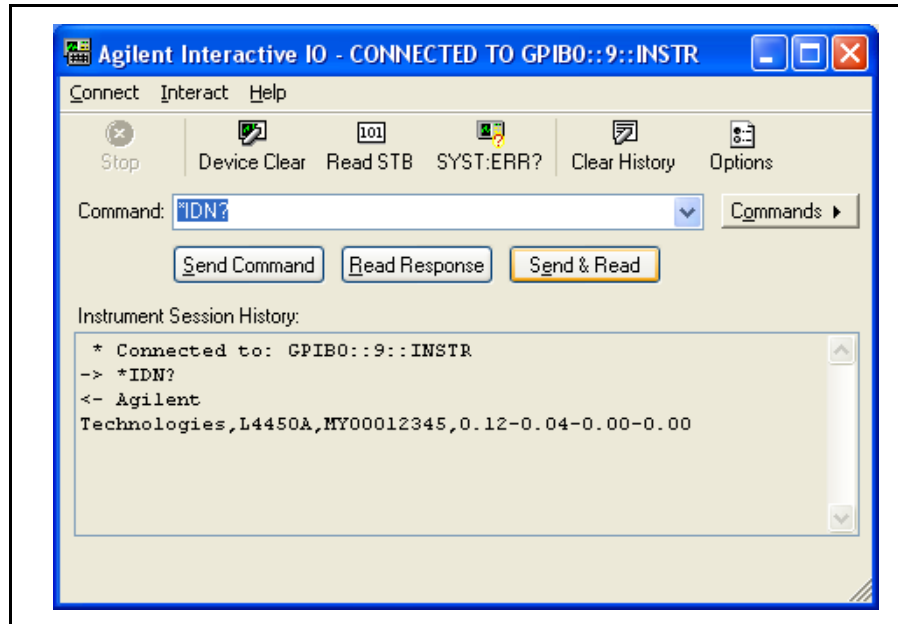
Agilent Interactive IO - CONNECTED TO GPIB0::9::INSTR

Connect Interact Help

Stop Device Clear Read STB SYST:ERR? Clear History Options

Command: *IDN?

Commands ▸

Send Command Read Response Send & Read

Instrument Session History:

* Connected to: GPIB0::9::INSTR
-> *IDN?
<- Agilent Technologies,L4450A,MY00012345,0.12-0.04-0.00-0.00